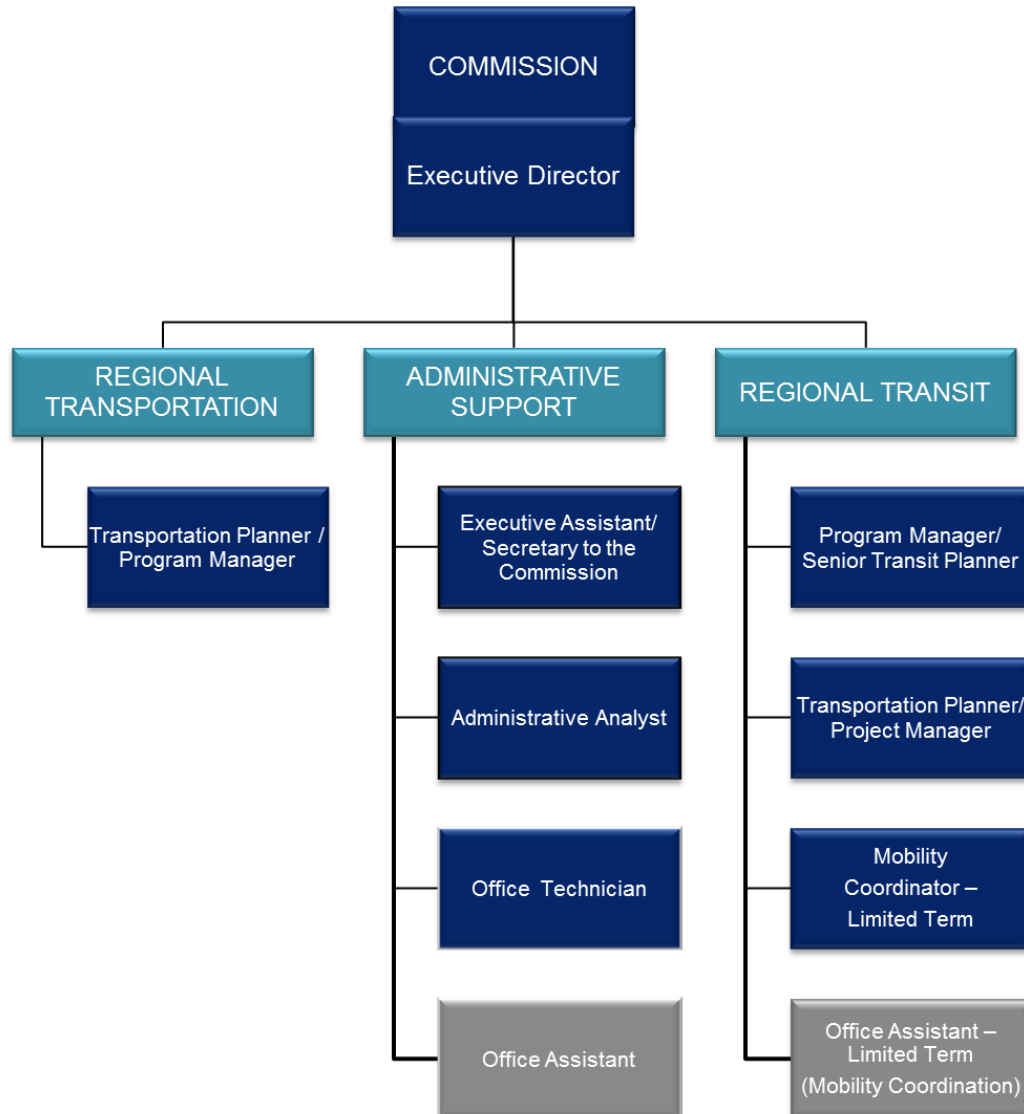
COMMISSION

Executive Director

REGIONAL TRANSPORTATION

ADMINISTRATIVE SUPPORT

REGIONAL TRANSIT

Transportation Planner / Program Manager

Executive Assistant/ Secretary to the Commission

Administrative Analyst

Office Technician

Office Assistant

Program Manager/ Senior Transit Planner

Transportation Planner/ Project Manager

Mobility Coordinator – Limited Term

Office Assistant – Limited Term (Mobility Coordination)